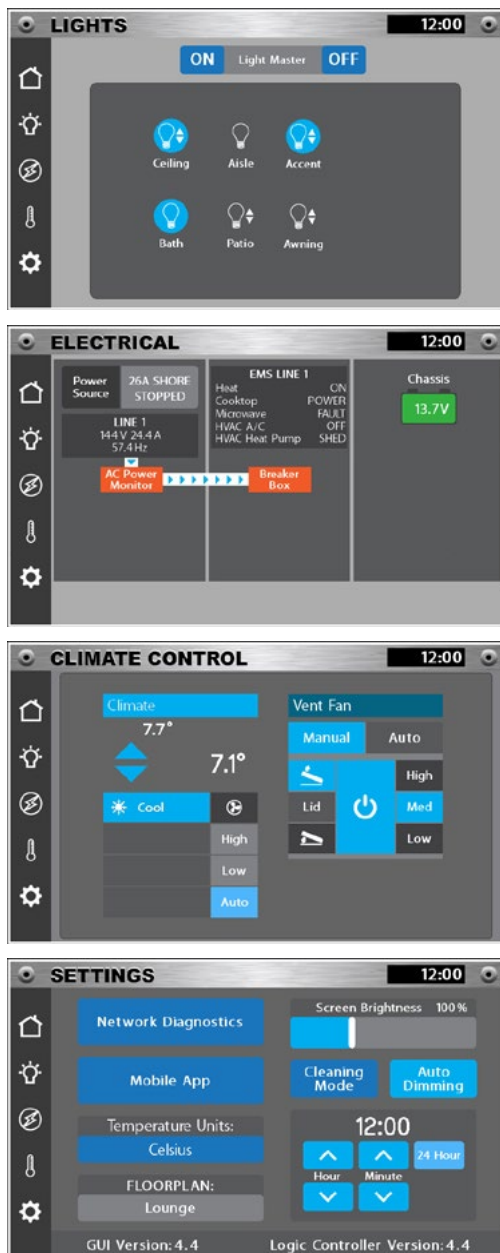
LIGHTS

12:00

ON Light Master OFF

Ceiling
Aisle
Accent
Bath
Patio
Awning

ELECTRICAL

12:00

Power Source
26A SHORE STOPPED

LINE 1
144 V 24.4 A
57.4 Hz

AC Power Monitor
Breaker Box

EMS LINE 1
| | |
|---|---|
| Heat | ON |
| Cooktop | POWER |
| Microwave | FAULT |
| HVAC A/C | OFF |
| HVAC Heat Pump | SHED |

Chassis
13.7V

CLIMATE CONTROL

12:00

Climate
7.7°
7.1°
Cool
High
Low
Auto

Vent Fan
Manual
Auto
High
Lid
Med
Low

SETTINGS

12:00

Network Diagnostics
Mobile App
Temperature Units:
Celsius
FLOORPLAN:
Lounge

Screen Brightness 100 %
Cleaning Mode
Auto Dimming
12:00
24 Hour
Hour
Minute

GUI Version: 4.4
Logic Controller Version: 4.4